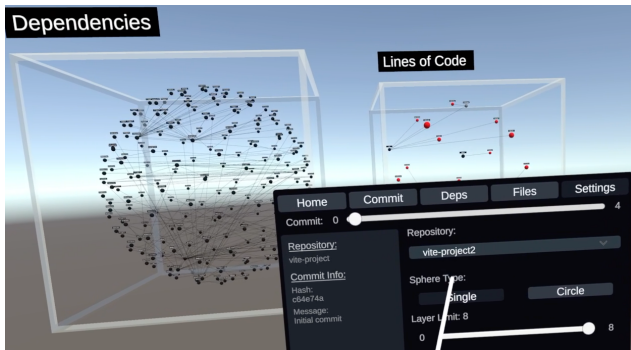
Dependencies

Lines of Code

Home
Commit
Deps
Files
Settings

Commit: 0
4

Repository:
vite-project

Commit Info:
Hash:
c64e74a
Message:
Initial commit

Repository:
vite-project2

Sphere Type:
Single
Circle

Layer Limit: 8
0
8